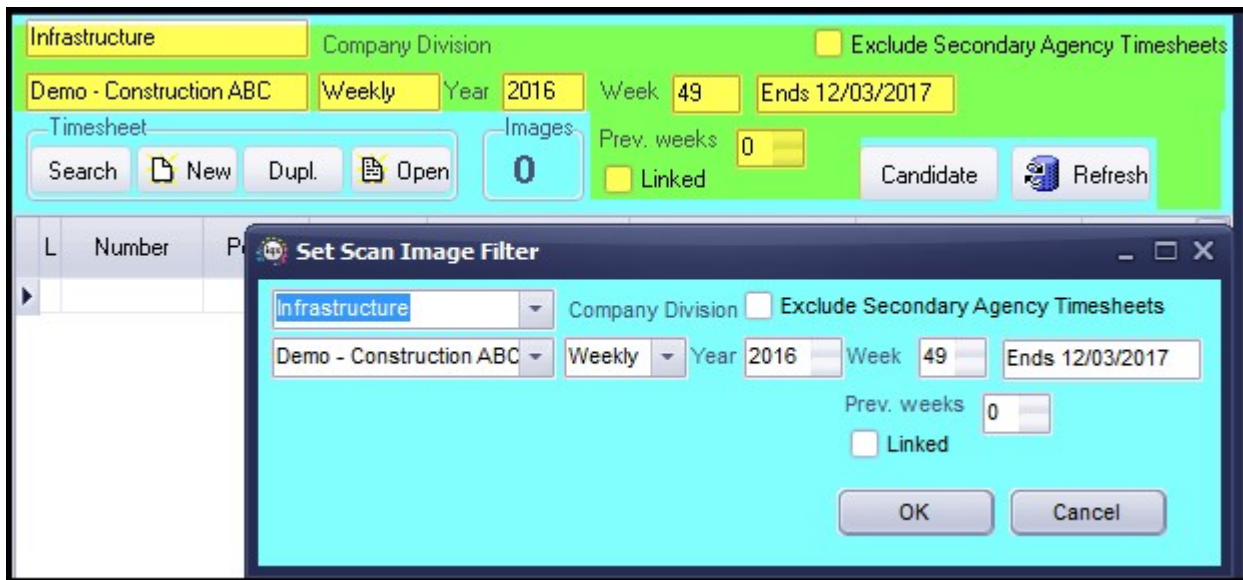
Infrastructure
Company Division
Exclude Secondary Agency Timesheets
Demo - Construction ABC
Weekly
Year 2016
Week 49
Ends 12/03/2017
Timesheet
Search
New
Dupl.
Open
Images
0
Prev. weeks 0
Linked
Candidate
Refresh
L
Number
P

Set Scan Image Filter
Infrastructure
Company Division
Exclude Secondary Agency Timesheets
Demo - Construction ABC
Weekly
Year 2016
Week 49
Ends 12/03/2017
Prev. weeks 0
Linked
OK
Cancel